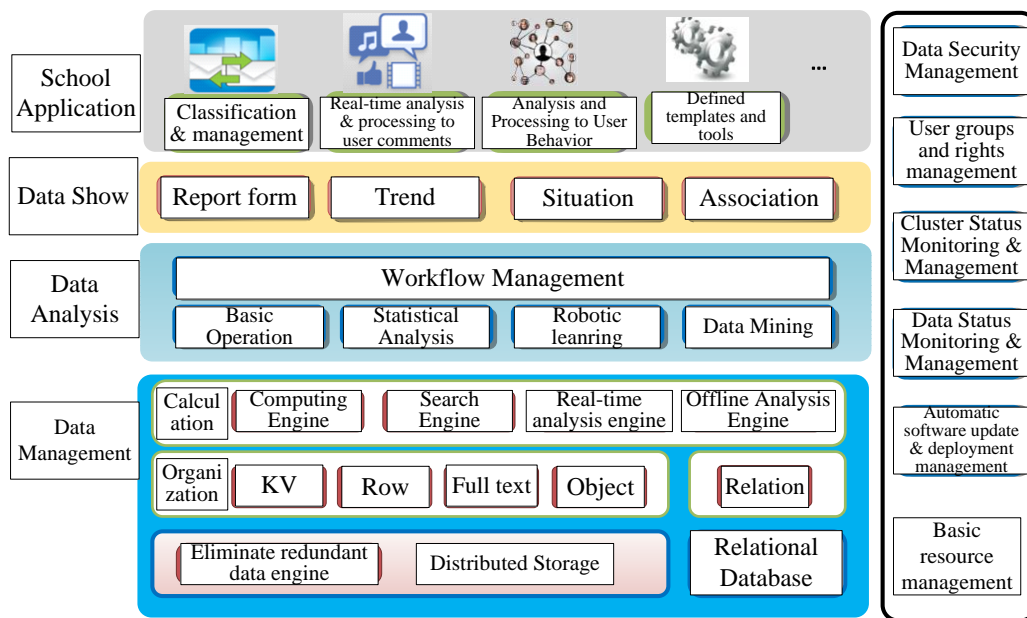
School Application

Classification & management

Real-time analysis & processing to user comments

Analysis and Processing to User Behavior

Defined templates and tools

...

Data Show

Report form

Trend

Situation

Association

Data Analysis

Workflow Management

Basic Operation

Statistical Analysis

Robotic leanring

Data Mining

Data Management

Calcul ation

Computing Engine

Search Engine

Real-time analysis engine

Offline Analysis Engine

Organi zation

KV

Row

Full text

Object

Relation

Eliminate redundant data engine

Distributed Storage

Relational Database

Data Security Management

User groups and rights management

Cluster Status Monitoring & Management

Data Status Monitoring & Management

Automatic software update & deployment management

Basic resource management